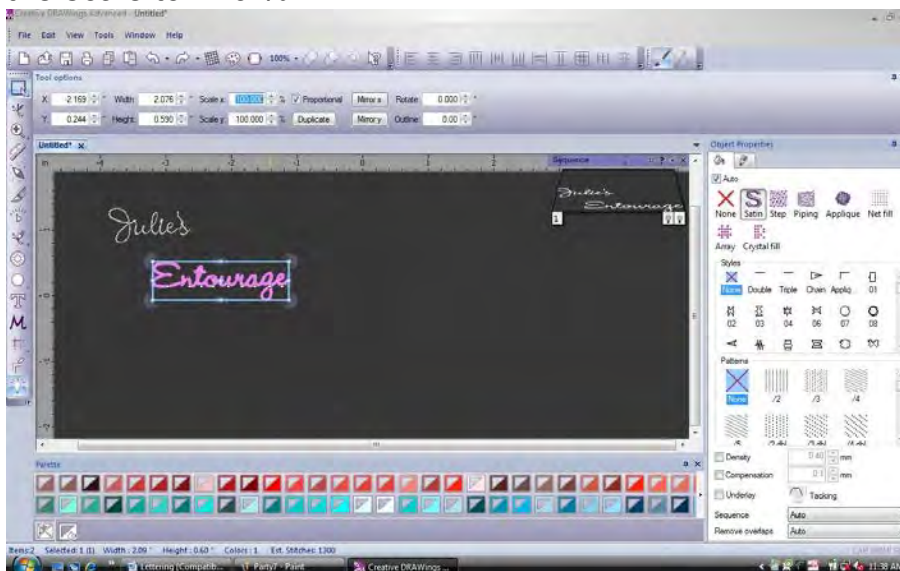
Creative DRAWings Advanced - Untitled*

File Edit View Tools Window Help

Tool options

X 2.169 " Width 2.076 " Scale x 100.000 % Proportional Mirror x Rotate 0.000 °

Y 0.244 " Height 0.590 " Scale y 100.000 % Duplicate Mirror y Outline 0.00 "

Untitled* x

Sequence

Julie's Entourage

1 2

Julie's

Entourage

Object Properties

Auto

None Satin Step Piping Applique Net fill

Array Crystal fill

Styles

None Double Triple Chain Appliq... 01

02 03 04 06 07 08

Patterns

None /2 /3 /4

/5

Density 0.40 mm

Compensation 0.1 mm

Underlay Tacking

Sequence Auto

Remove overlaps Auto

Palette

Items:2 Selected: 1 (1) Width: 2.09 " Height: 0.60 " Colors: 1 Est. Stitches: 1300

Lettering (Compatib... Party7 - Paint Creative DRAWings 11:38 AM